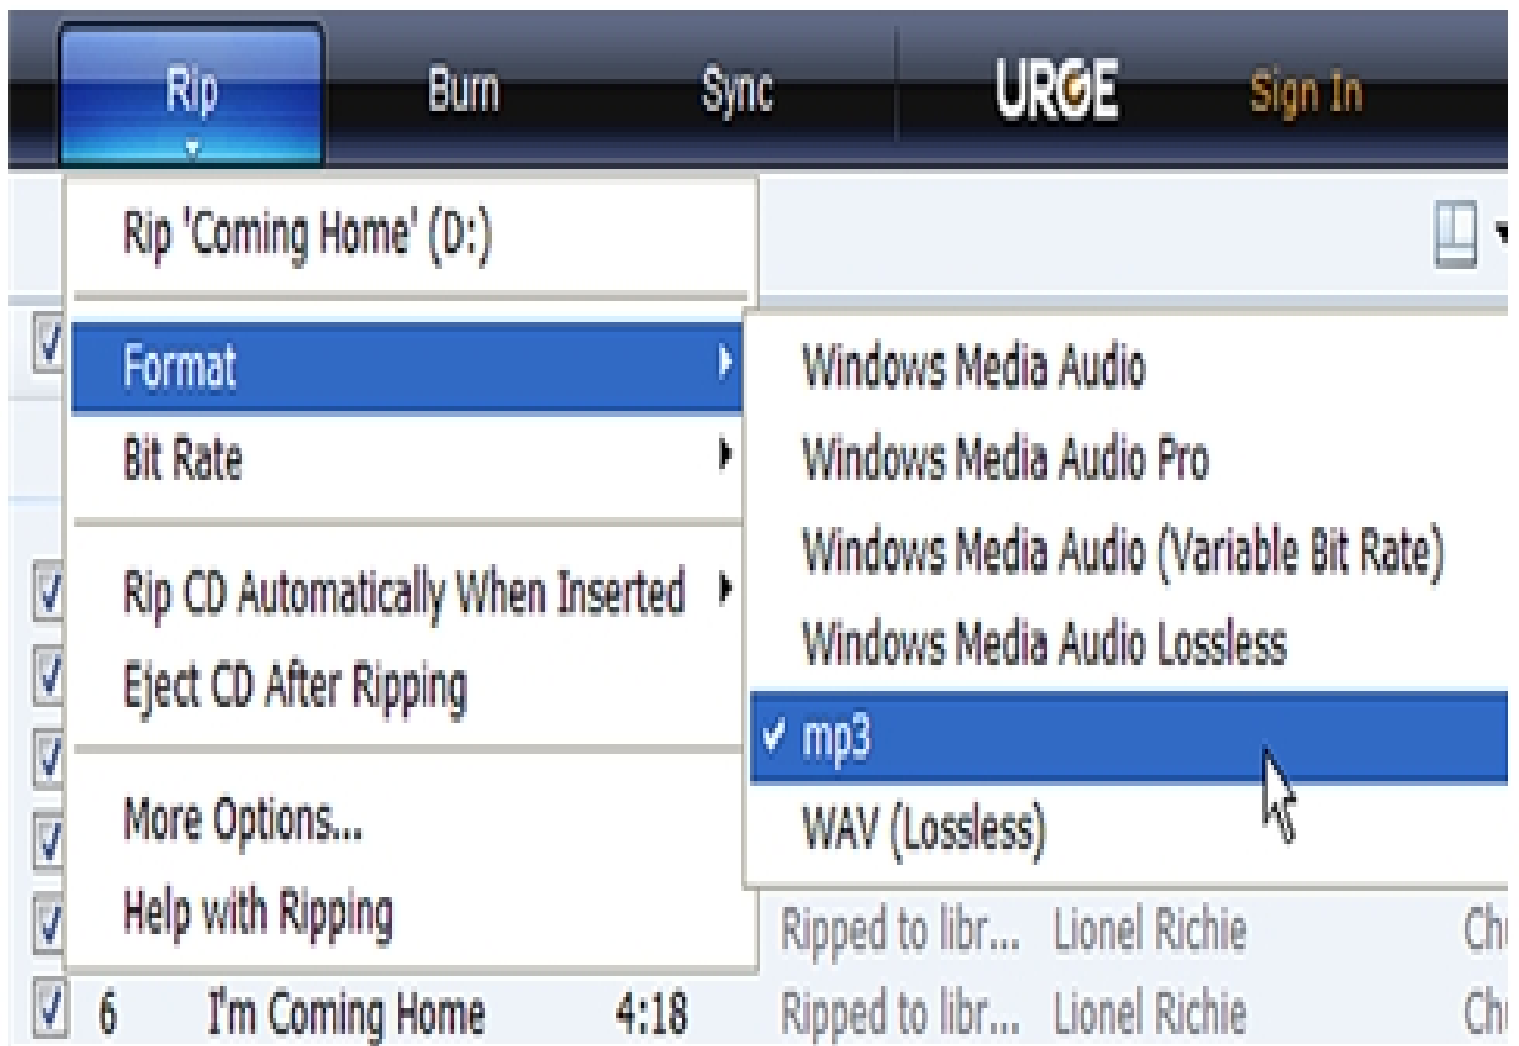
Rip Burn Sync URGE Sign In

Rip 'Coming Home' (D:)

Format

Bit Rate

Rip CD Automatically When Inserted

Eject CD After Ripping

More Options...

Help with Ripping

Windows Media Audio

Windows Media Audio Pro

Windows Media Audio (Variable Bit Rate)

Windows Media Audio Lossless

✓ mp3

WAV (Lossless)

Ripped to libr... Lionel Richie Ch

6 I'm Coming Home 4:18 Ripped to libr... Lionel Richie Ch